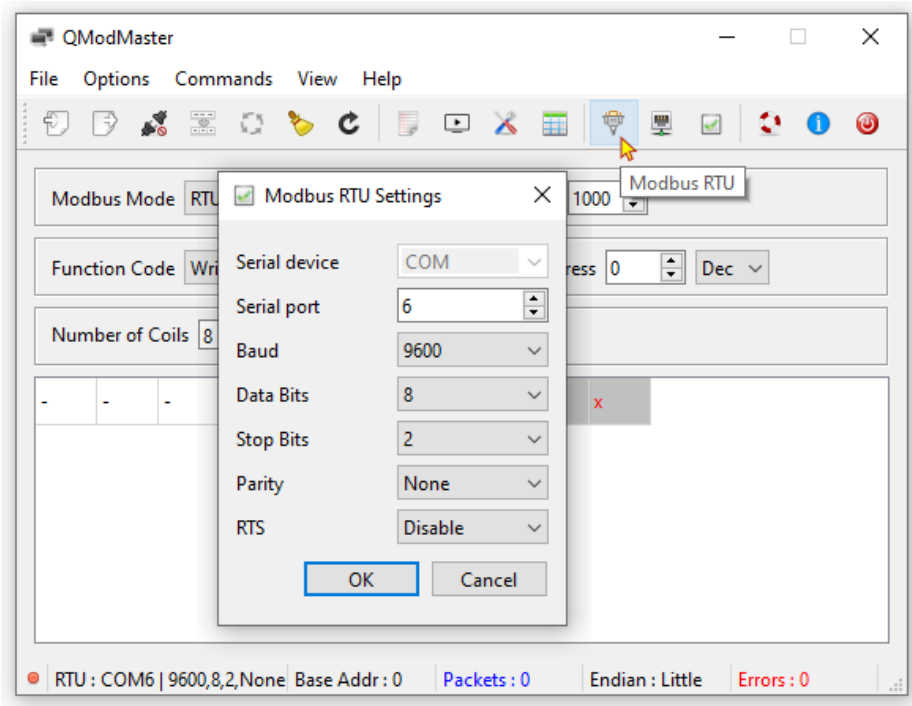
QModMaster

File Options Commands View Help

Modbus RTU

Modbus Mode RTU

1000

Function Code Wri

ress 0 Dec

Number of Coils 8

- - -

x

Modbus RTU Settings

Serial device COM

Serial port 6

Baud 9600

Data Bits 8

Stop Bits 2

Parity None

RTS Disable

OK Cancel

RTU : COM6 | 9600,8,2,None Base Addr : 0 Packets : 0 Endian : Little Errors : 0